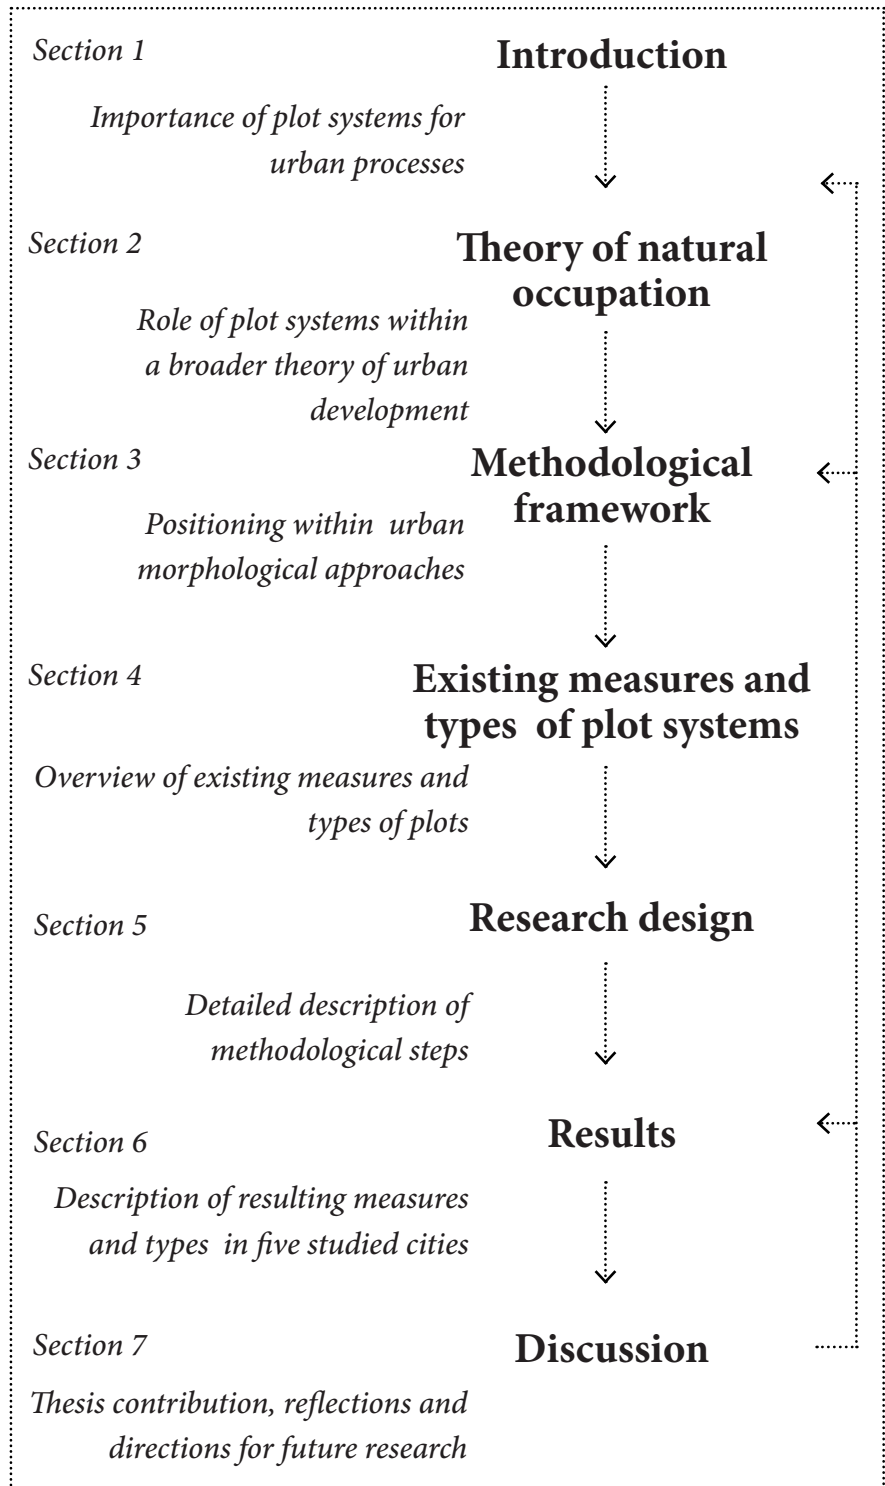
Section 1

Introduction

Importance of plot systems for urban processes

Section 2

Theory of natural occupation

Role of plot systems within a broader theory of urban development

Section 3

Methodological framework

Positioning within urban morphological approaches

Section 4

Existing measures and types of plot systems

Overview of existing measures and types of plots

Section 5

Research design

Detailed description of methodological steps

Section 6

Results

Description of resulting measures and types in five studied cities

Section 7

Discussion

Thesis contribution, reflections and directions for future research